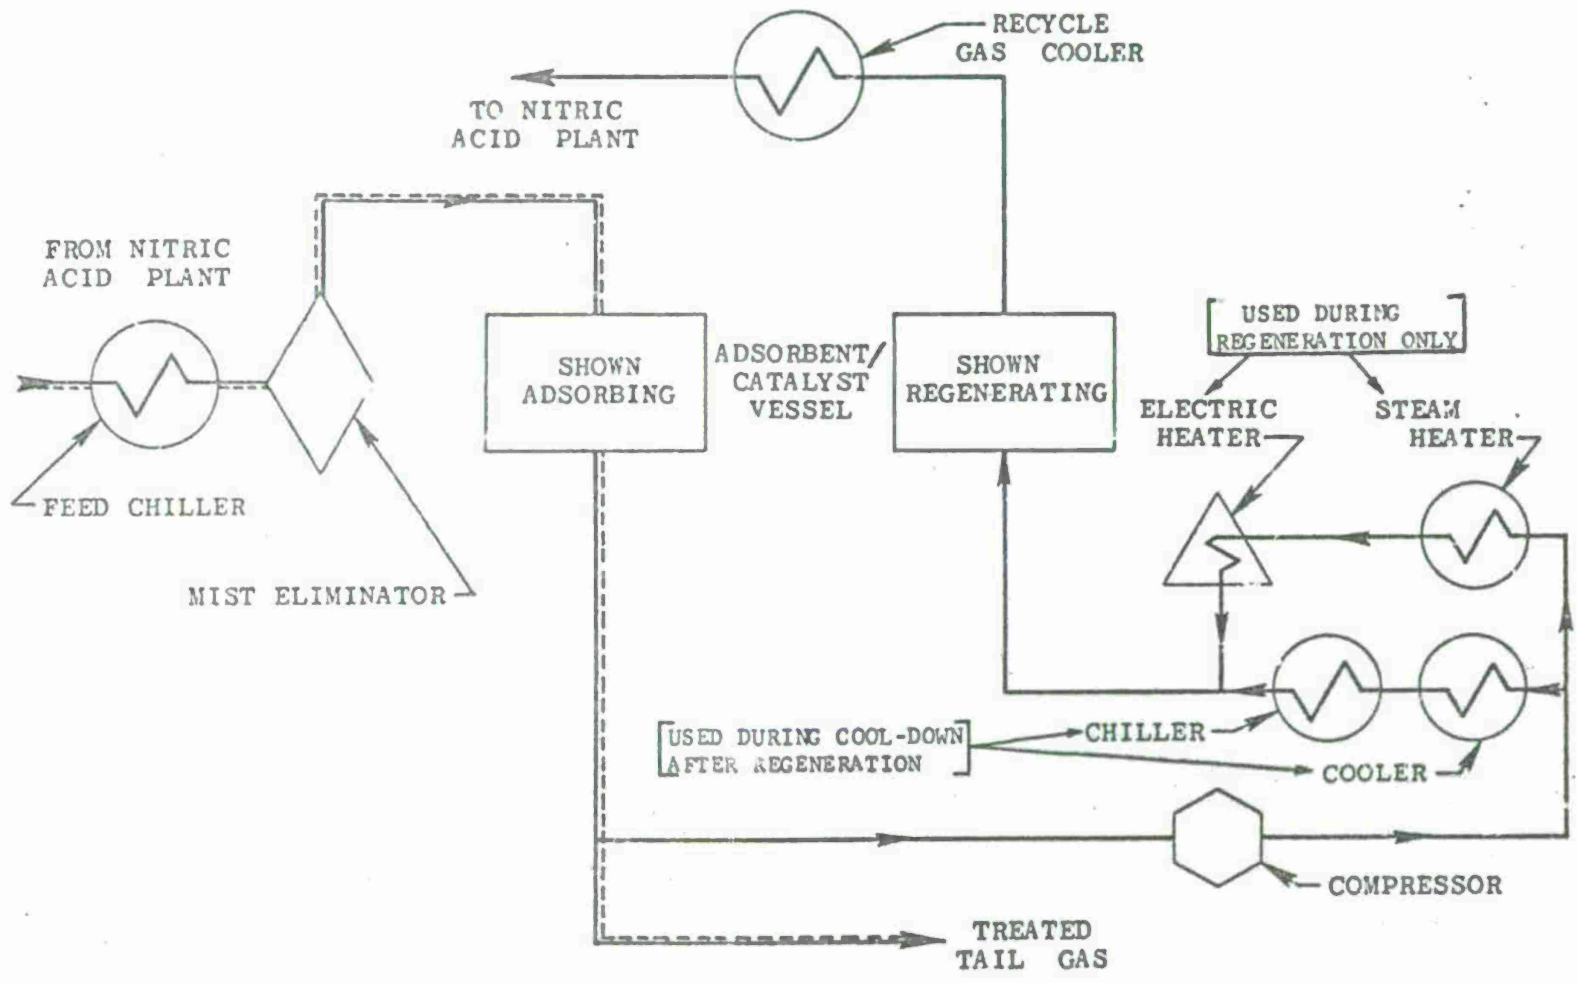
RECYCLE GAS COOLER

TO NITRIC ACID PLANT

FROM NITRIC ACID PLANT

SHOWN ADSORBING

ADSORBENT/ CATALYST VESSEL

SHOWN REGENERATING

USED DURING REGENERATION ONLY

ELECTRIC HEATER

STEAM HEATER

FEED CHILLER

MIST ELIMINATOR

USED DURING COOL-DOWN AFTER REGENERATION

CHILLER

COOLER

COMPRESSOR

TREATED TAIL GAS